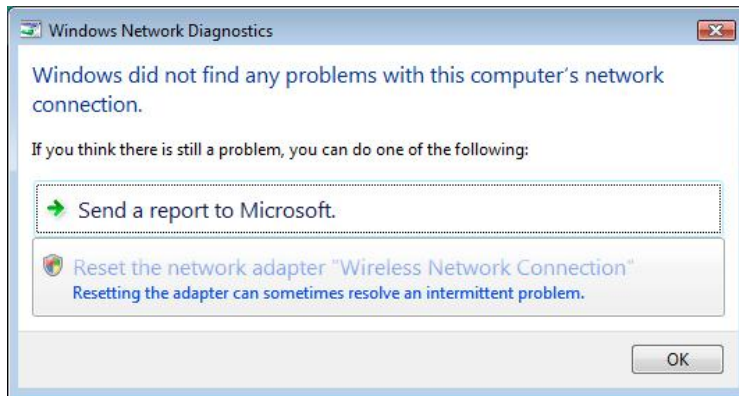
Windows Network Diagnostics

Windows did not find any problems with this computer's network connection.

If you think there is still a problem, you can do one of the following:

Send a report to Microsoft.

Reset the network adapter "Wireless Network Connection"
Resetting the adapter can sometimes resolve an intermittent problem.

OK